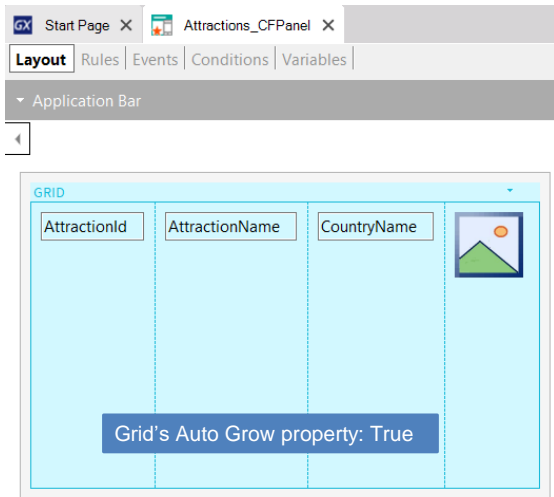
GX Start Page ✕ Attractions_CFPanel ✕

Layout | Rules | Events | Conditions | Variables

Application Bar

GRID

| AttractionId | AttractionName | CountryName |
|---|---|---|

Grid’s Auto Grow property: True